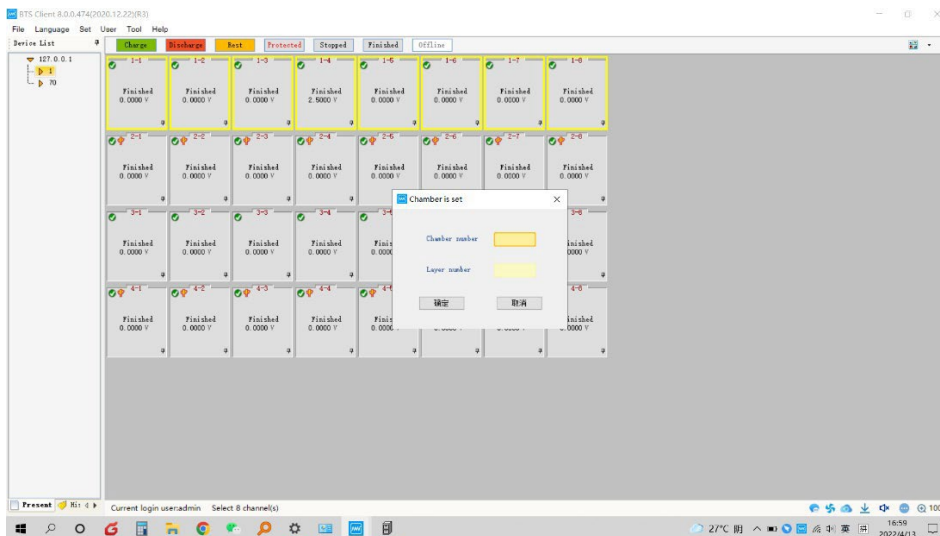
BTS Client 8.0.0.474(2020.12.22)(R3)

File Language Set User Tool Help

Device List

127.0.0.1
1
70

Charge Discharge Rest Protected Stopped Finished Offline

1-1 Finished 0.0000 V
1-2 Finished 0.0000 V
1-3 Finished 0.0000 V
1-4 Finished 2.5000 V
1-5 Finished 0.0000 V
1-6 Finished 0.0000 V
1-7 Finished 0.0000 V
1-8 Finished 0.0000 V

2-1 Finished 0.0000 V
2-2 Finished 0.0000 V
2-3 Finished 0.0000 V
2-4 Finished 0.0000 V
2-5 Finished 0.0000 V
2-6 Finished 0.0000 V
2-7 Finished 0.0000 V
2-8 Finished 0.0000 V

3-1 Finished 0.0000 V
3-2 Finished 0.0000 V
3-3 Finished 0.0000 V
3-4 Finished 0.0000 V
3-5 Finis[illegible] 0.000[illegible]
3-8 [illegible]inished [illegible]0000 V

4-1 Finished 0.0000 V
4-2 Finished 0.0000 V
4-3 Finished 0.0000 V
4-4 Finished 0.0000 V
4-5 Finis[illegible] 0.000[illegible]
4-8 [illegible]inished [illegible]0000 V

Chamber is set
Chamber number
Layer number
确定 取消

Present His

Current login user:admin Select 8 channel(s)

27°C 阴 中 16:59 2022/4/13